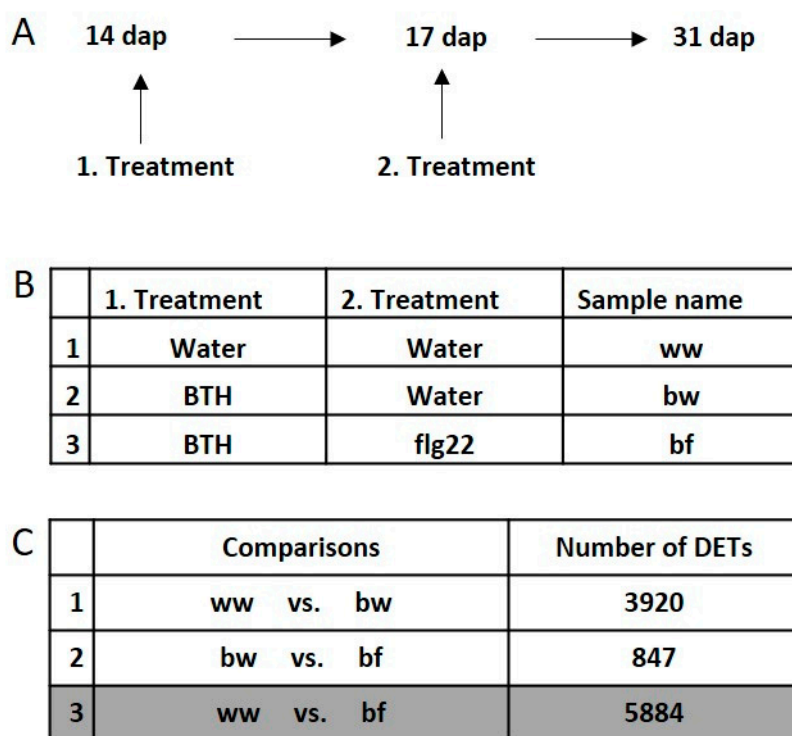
A

14 dap → 17 dap → 31 dap

1. Treatment

2. Treatment

B

| | 1. Treatment | 2. Treatment | Sample name |
|---|---|---|---|
| 1 | Water | Water | ww |
| 2 | BTH | Water | bw |
| 3 | BTH | flg22 | bf |

C

| | Comparisons | Number of DETs |
|---|---|---|
| 1 | ww vs. bw | 3920 |
| 2 | bw vs. bf | 847 |
| 3 | ww vs. bf | 5884 |